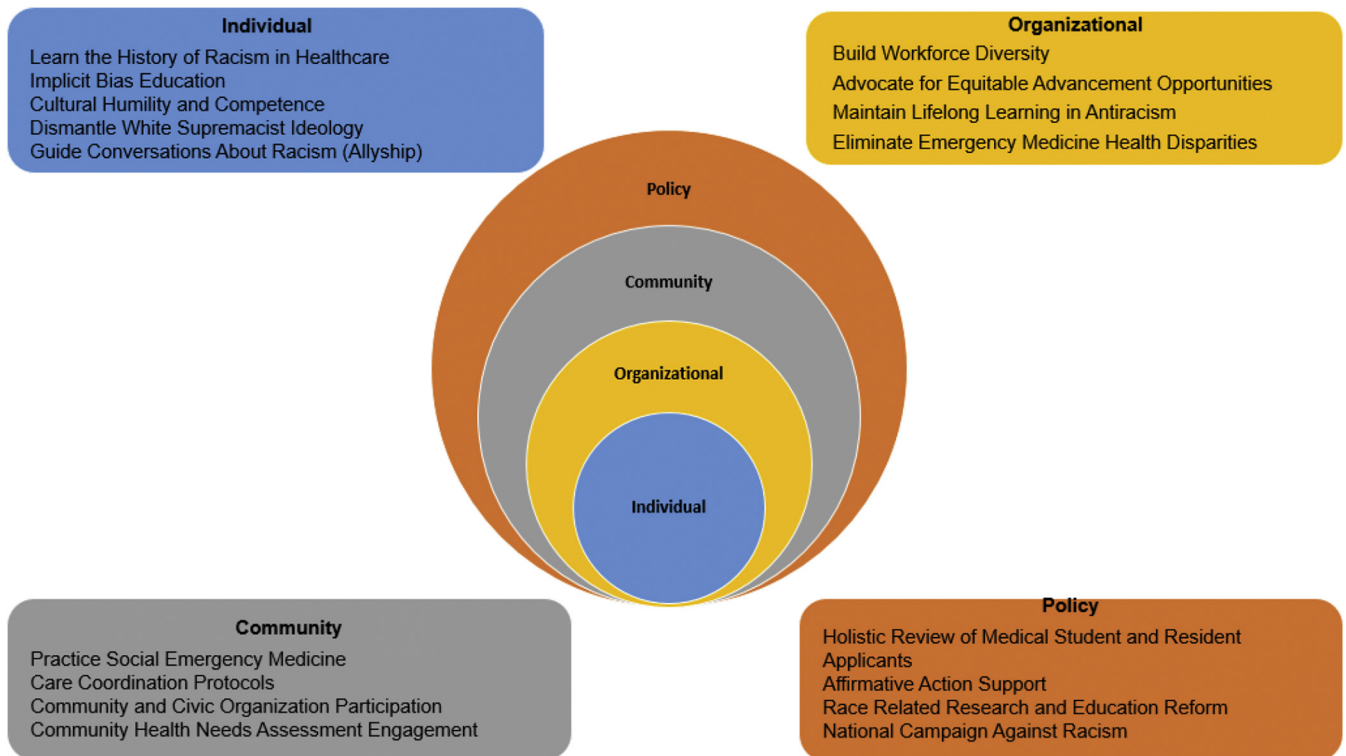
Individual
Learn the History of Racism in Healthcare
Implicit Bias Education
Cultural Humility and Competence
Dismantle White Supremacist Ideology
Guide Conversations About Racism (Allyship)

Organizational
Build Workforce Diversity
Advocate for Equitable Advancement Opportunities
Maintain Lifelong Learning in Antiracism
Eliminate Emergency Medicine Health Disparities

Policy

Community

Organizational

Individual

Community
Practice Social Emergency Medicine
Care Coordination Protocols
Community and Civic Organization Participation
Community Health Needs Assessment Engagement

Policy
Holistic Review of Medical Student and Resident Applicants
Affirmative Action Support
Race Related Research and Education Reform
National Campaign Against Racism